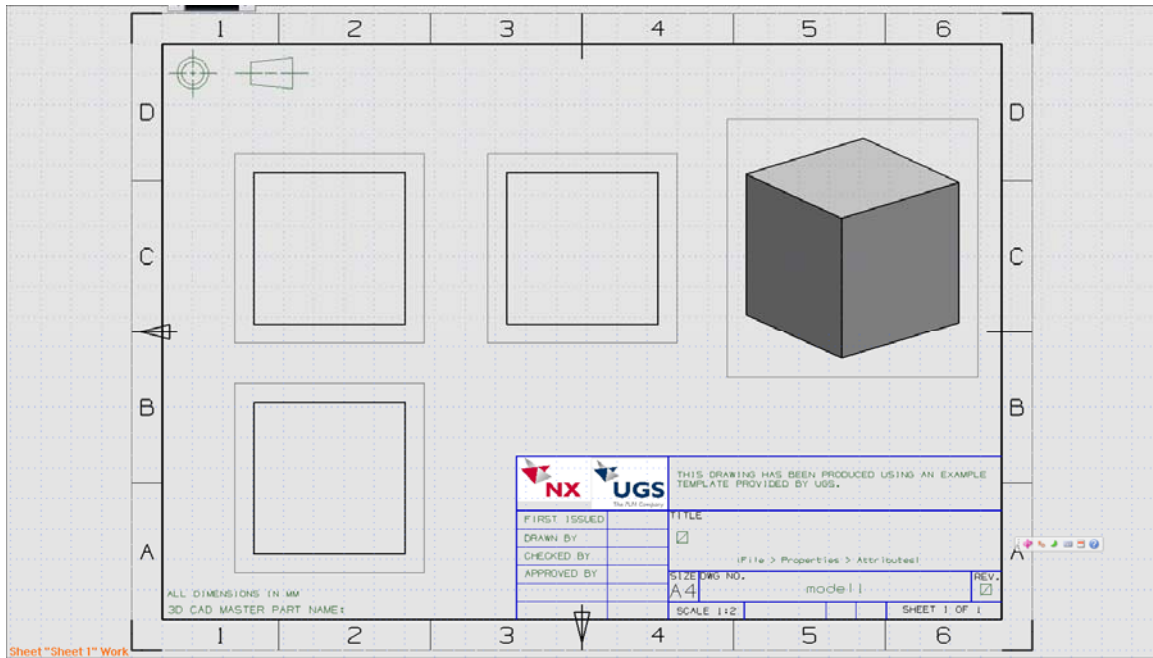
1 2 3 4 5 6

D D

C C

B B

A A

NX UGS The PLM Company

THIS DRAWING HAS BEEN PRODUCED USING AN EXAMPLE TEMPLATE PROVIDED BY UGS.

| FIRST ISSUED | | TITLE |
|---|---|---|
| DRAWN BY | | ☑ |
| CHECKED BY | | (File > Properties > Attributes) |
| APPROVED BY | | |

ALL DIMENSIONS IN MM
3D CAD MASTER PART NAME:

| SIZE | DWG NO. | REV. |
|---|---|---|
| A4 | model1 | ☑ |
| SCALE 1:2 | | SHEET 1 OF 1 |

1 2 3 4 5 6

Sheet "Sheet 1" Work